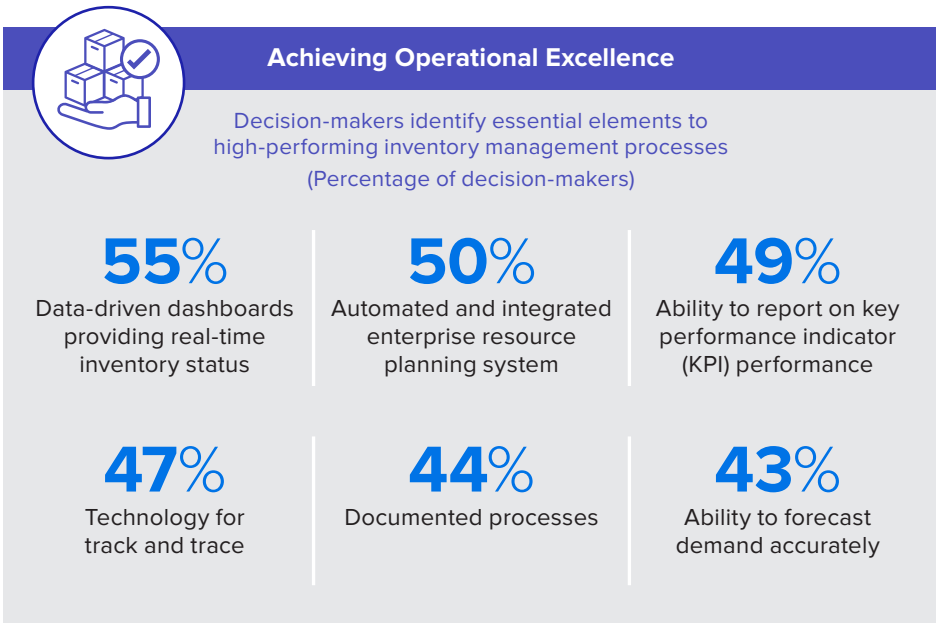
Achieving Operational Excellence

Decision-makers identify essential elements to high-performing inventory management processes
(Percentage of decision-makers)

55%
Data-driven dashboards providing real-time inventory status

50%
Automated and integrated enterprise resource planning system

49%
Ability to report on key performance indicator (KPI) performance

47%
Technology for track and trace

44%
Documented processes

43%
Ability to forecast demand accurately